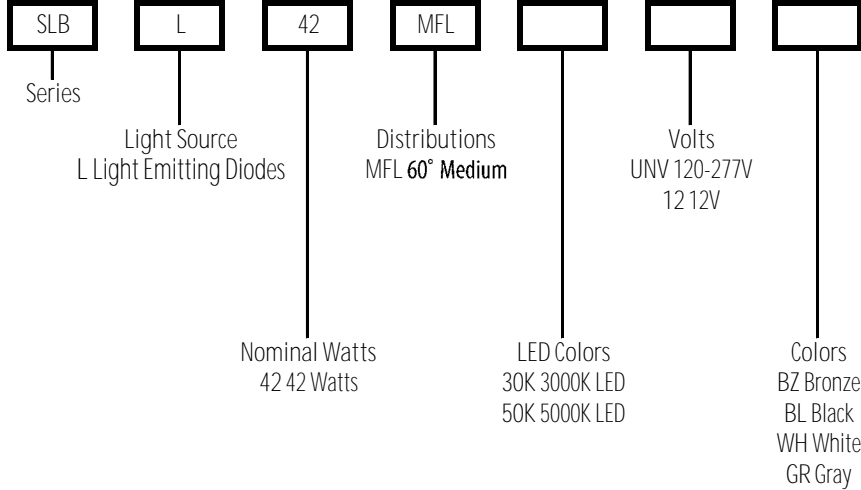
SLB

L

42

MFL

Series

Light Source
L Light Emitting Diodes

Distributions
MFL 60° Medium

Volts
UNV 120-277V
12 12V

Nominal Watts
42 42 Watts

LED Colors
30K 3000K LED
50K 5000K LED

Colors
BZ Bronze
BL Black
WH White
GR Gray